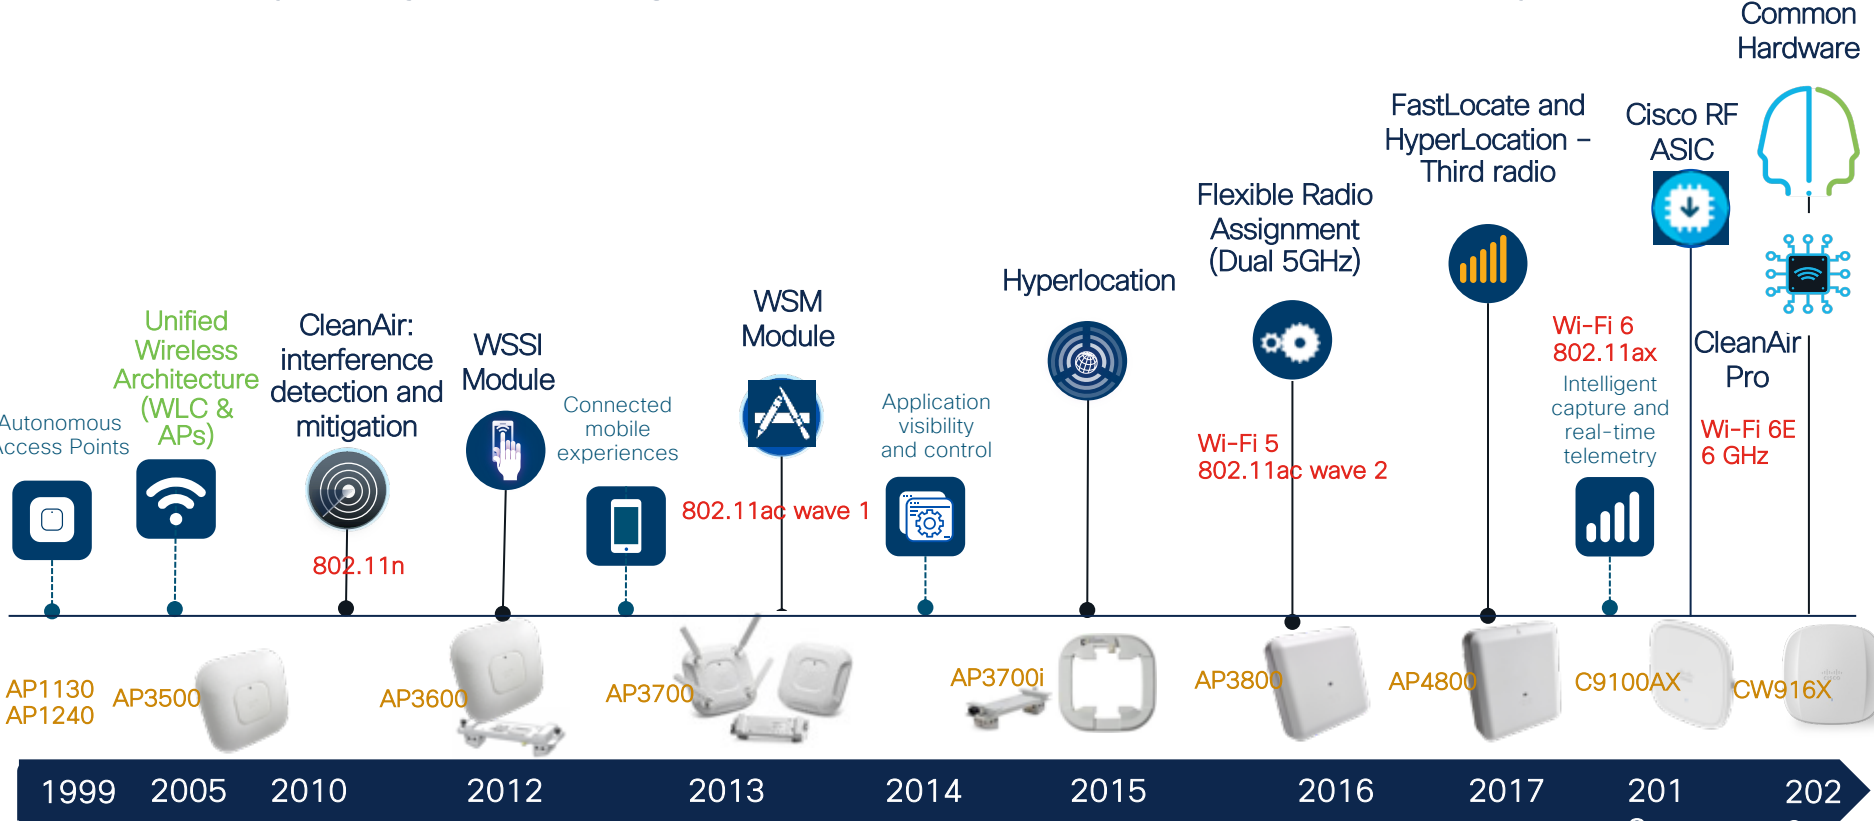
Common Hardware

Autonomous Access Points

Unified Wireless Architecture (WLC & APs)

CleanAir: interference detection and mitigation

802.11n

WSSI Module

Connected mobile experiences

WSM Module

802.11ac wave 1

Application visibility and control

Hyperlocation

Flexible Radio Assignment (Dual 5GHz)

Wi-Fi 5 802.11ac wave 2

FastLocate and HyperLocation – Third radio

Wi-Fi 6 802.11ax

Intelligent capture and real-time telemetry

Cisco RF ASIC

CleanAir Pro

Wi-Fi 6E 6 GHz

AP1130 AP1240

AP3500

AP3600

AP3700

AP3700i

AP3800

AP4800

C9100AX

CW916X

1999 2005 2010 2012 2013 2014 2015 2016 2017 201 202